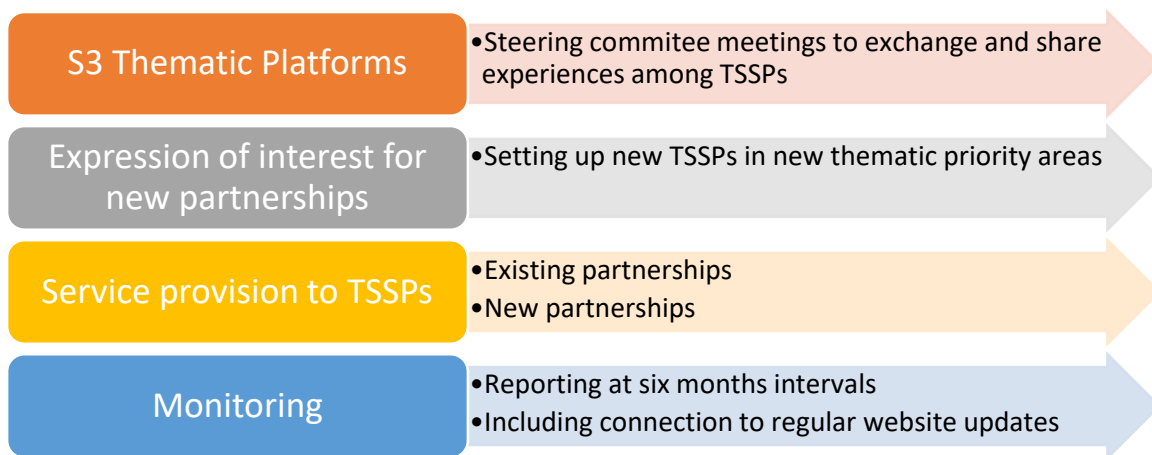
S3 Thematic Platforms

•Steering commitee meetings to exchange and share experiences among TSSPs

Expression of interest for new partnerships

•Setting up new TSSPs in new thematic priority areas

Service provision to TSSPs

•Existing partnerships
•New partnerships

Monitoring

•Reporting at six months intervals
•Including connection to regular website updates